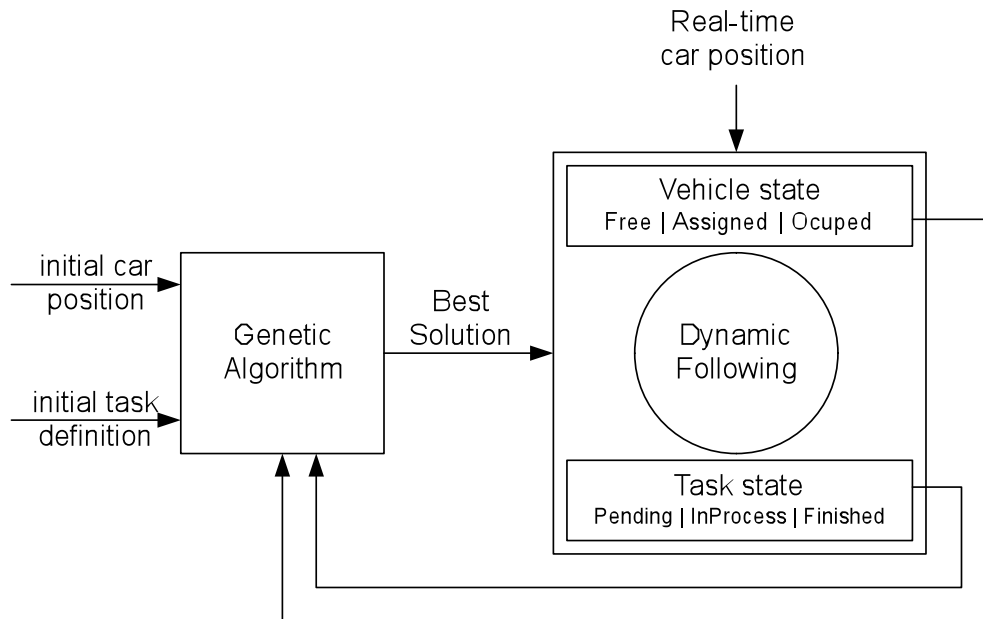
Real-time car position

initial car position

initial task definition

Genetic Algorithm

Best Solution

Vehicle state
Free | Assigned | Ocuped

Dynamic Following

Task state
Pending | InProcess | Finished